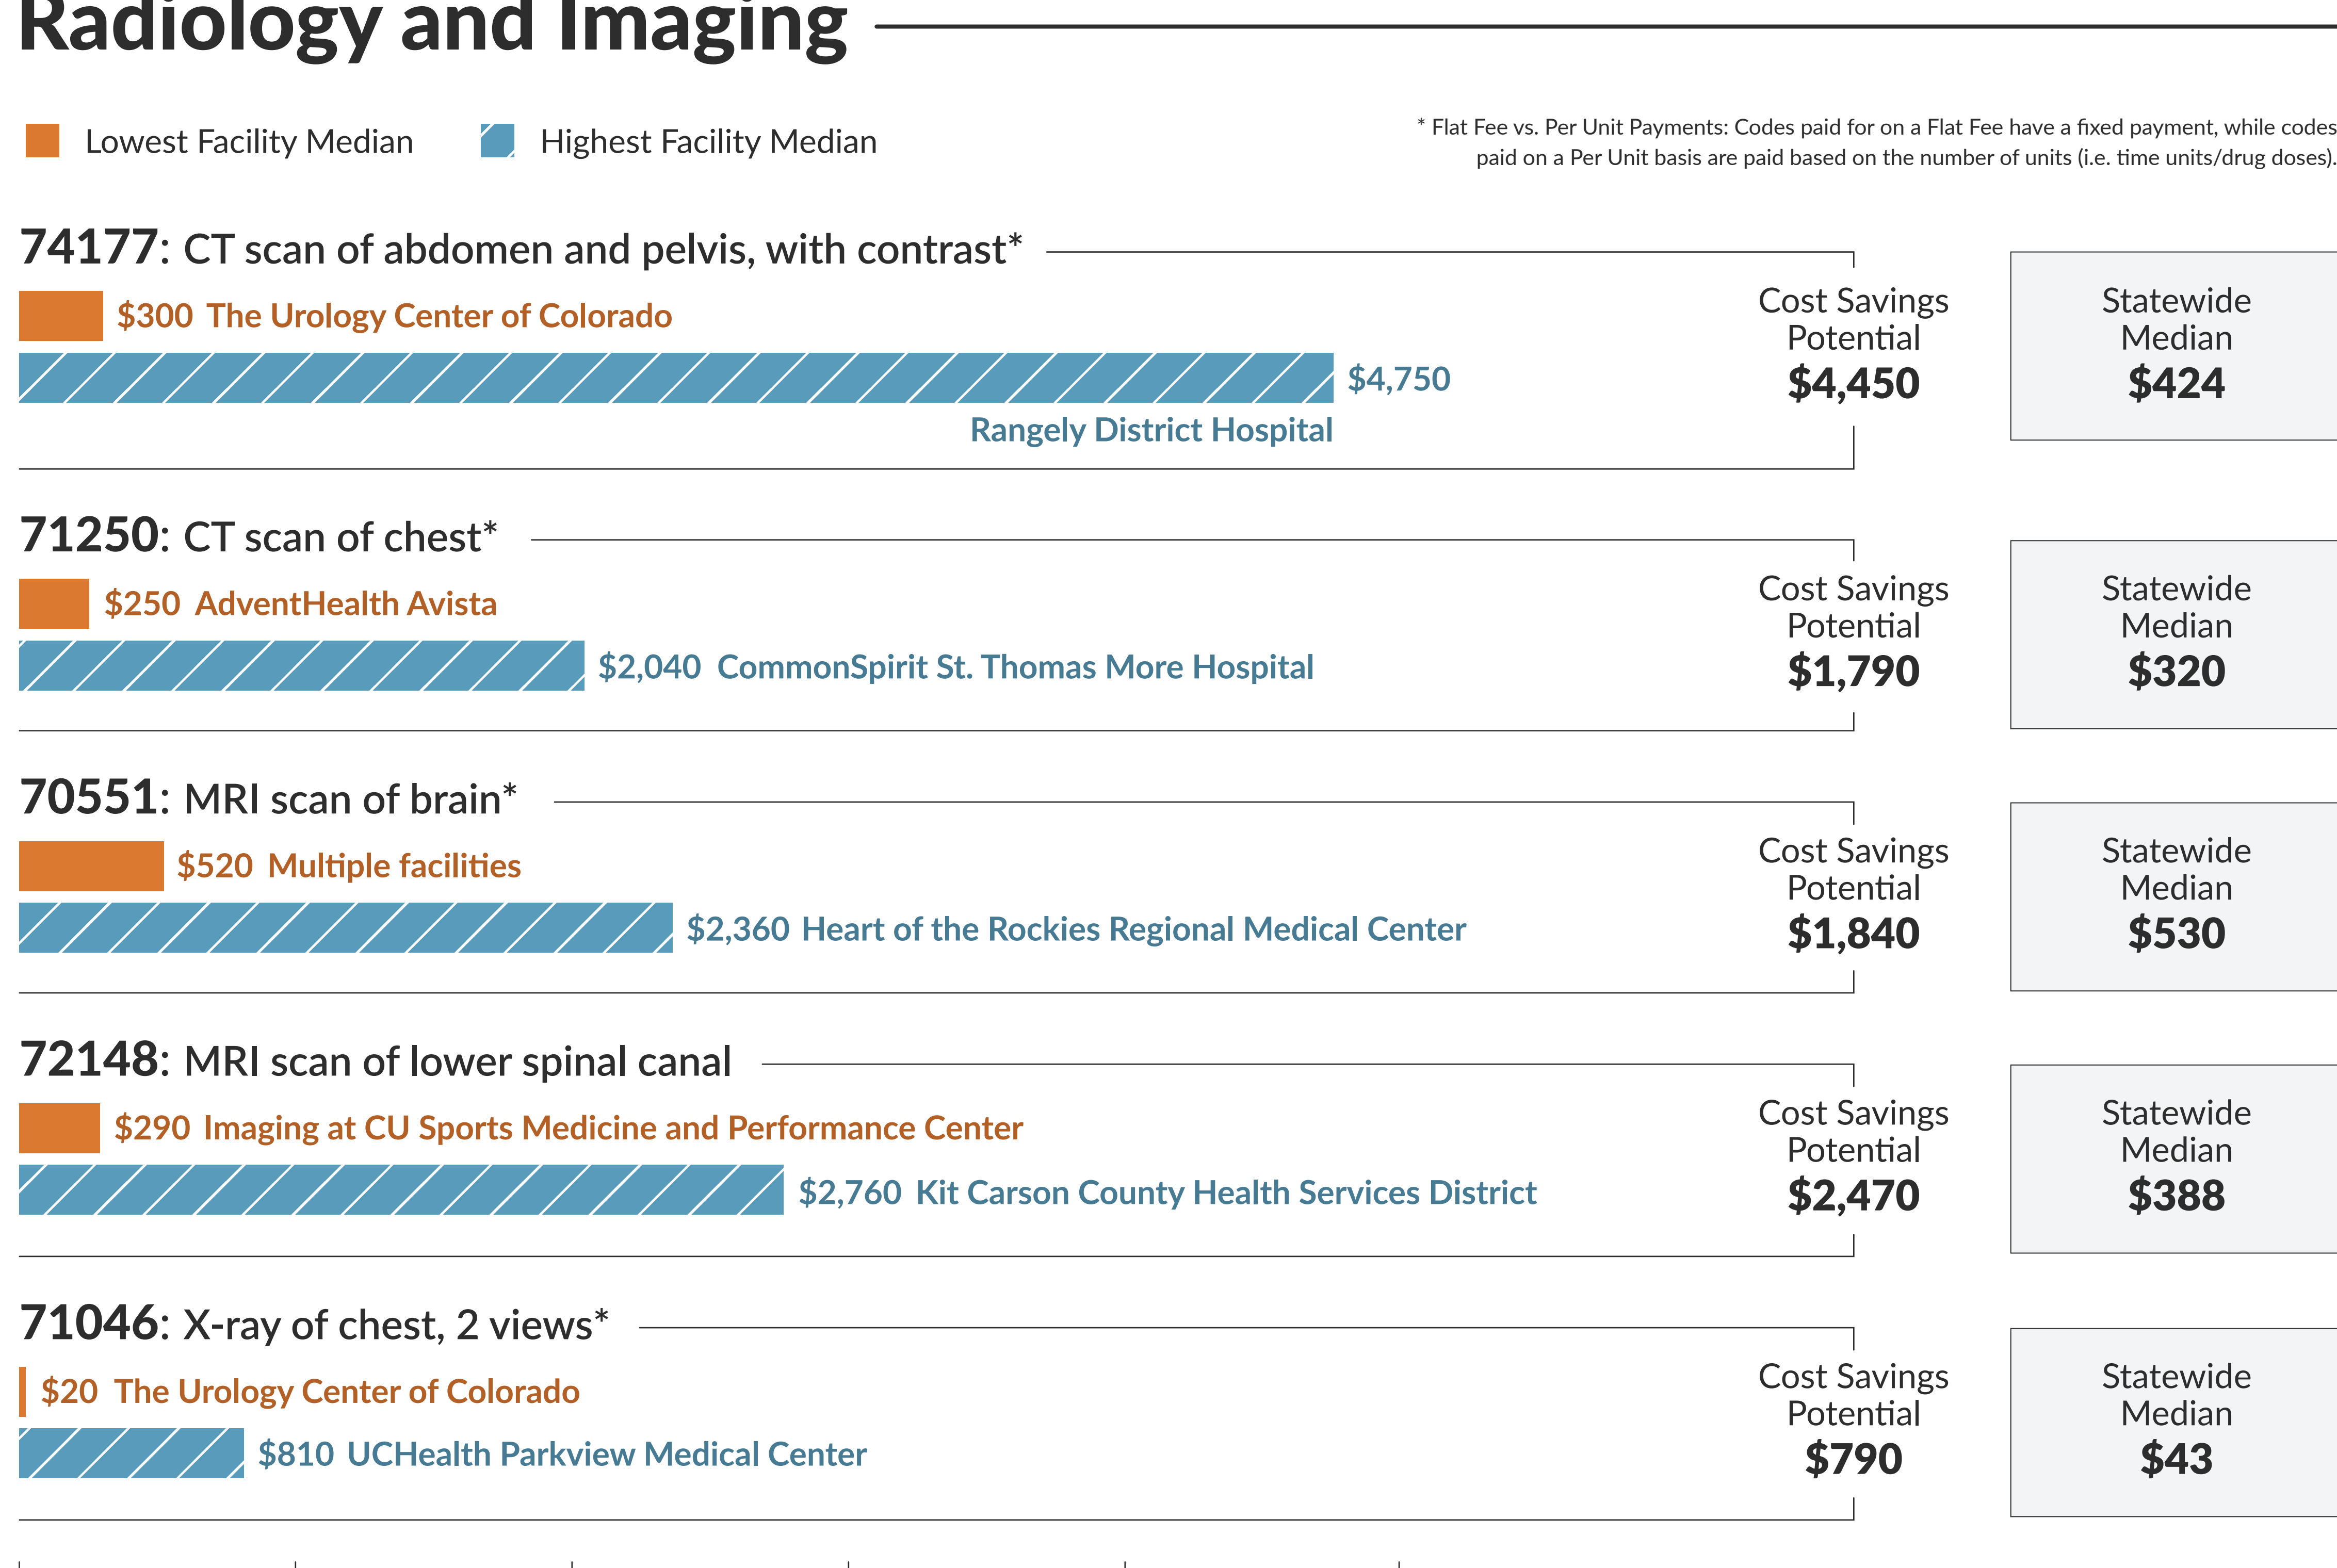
Radiology and Imaging

Lowest Facility Median
Highest Facility Median

* Flat Fee vs. Per Unit Payments: Codes paid for on a Flat Fee have a fixed payment, while codes paid on a Per Unit basis are paid based on the number of units (i.e. time units/drug doses).

74177: CT scan of abdomen and pelvis, with contrast*
$300 The Urology Center of Colorado
$4,750
Rangely District Hospital
Cost Savings Potential
$4,450
Statewide Median
$424

71250: CT scan of chest*
$250 AdventHealth Avista
$2,040 CommonSpirit St. Thomas More Hospital
Cost Savings Potential
$1,790
Statewide Median
$320

70551: MRI scan of brain*
$520 Multiple facilities
$2,360 Heart of the Rockies Regional Medical Center
Cost Savings Potential
$1,840
Statewide Median
$530

72148: MRI scan of lower spinal canal
$290 Imaging at CU Sports Medicine and Performance Center
$2,760 Kit Carson County Health Services District
Cost Savings Potential
$2,470
Statewide Median
$388

71046: X-ray of chest, 2 views*
$20 The Urology Center of Colorado
$810 UCHealth Parkview Medical Center
Cost Savings Potential
$790
Statewide Median
$43